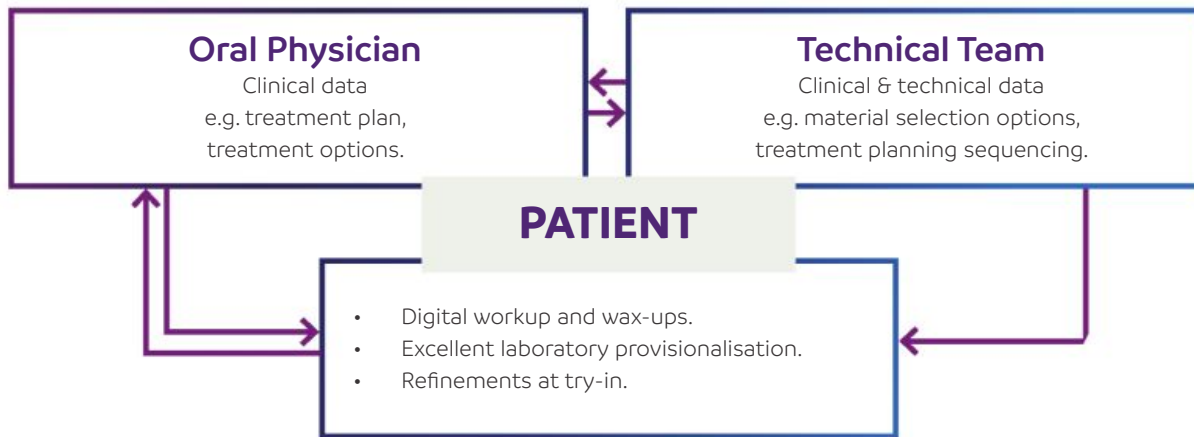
Oral Physician
Clinical data
e.g. treatment plan,
treatment options.

Technical Team
Clinical & technical data
e.g. material selection options,
treatment planning sequencing.

PATIENT

• Digital workup and wax-ups.
• Excellent laboratory provisionalisation.
• Refinements at try-in.